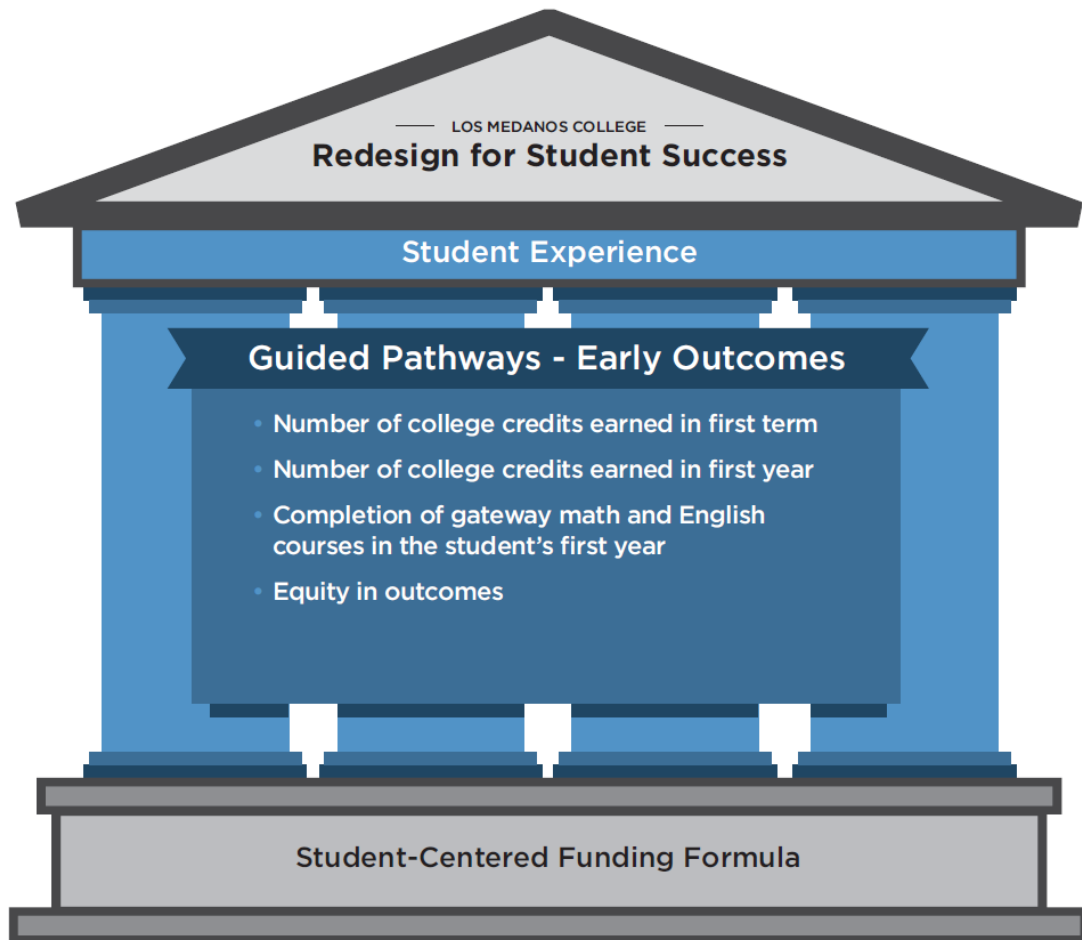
LOS MEDANOS COLLEGE
Redesign for Student Success

Student Experience

Guided Pathways - Early Outcomes

• Number of college credits earned in first term
• Number of college credits earned in first year
• Completion of gateway math and English courses in the student's first year
• Equity in outcomes

Student-Centered Funding Formula